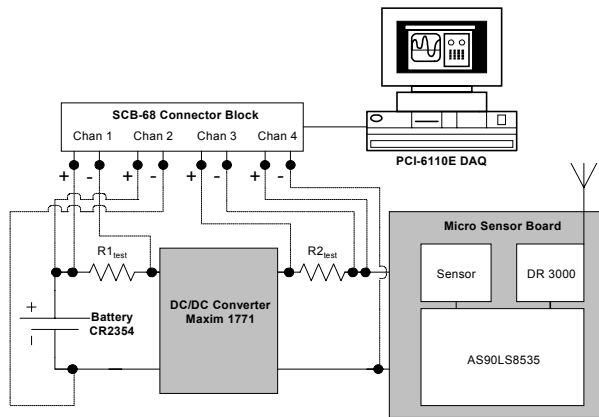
SCB-68 Connector Block

Chan 1 Chan 2 Chan 3 Chan 4

+ - + - + - + -

PCI-6110E DAQ

Micro Sensor Board

$R1_{test}$

$R2_{test}$

Sensor

DR 3000

+

Battery CR2354

DC/DC Converter Maxim 1771

AS90LS8535